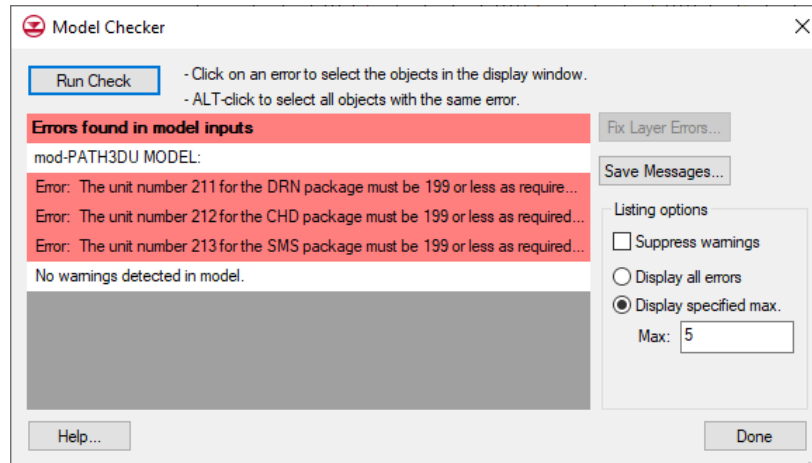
Model Checker

Run Check

- Click on an error to select the objects in the display window.
- ALT-click to select all objects with the same error.

Errors found in model inputs
mod-PATH3DU MODEL:
Error: The unit number 211 for the DRN package must be 199 or less as require...
Error: The unit number 212 for the CHD package must be 199 or less as required...
Error: The unit number 213 for the SMS package must be 199 or less as required...
No warnings detected in model.

Fix Layer Errors...

Save Messages...

Listing options
Suppress warnings
Display all errors
Display specified max.
Max: 5

Help...

Done